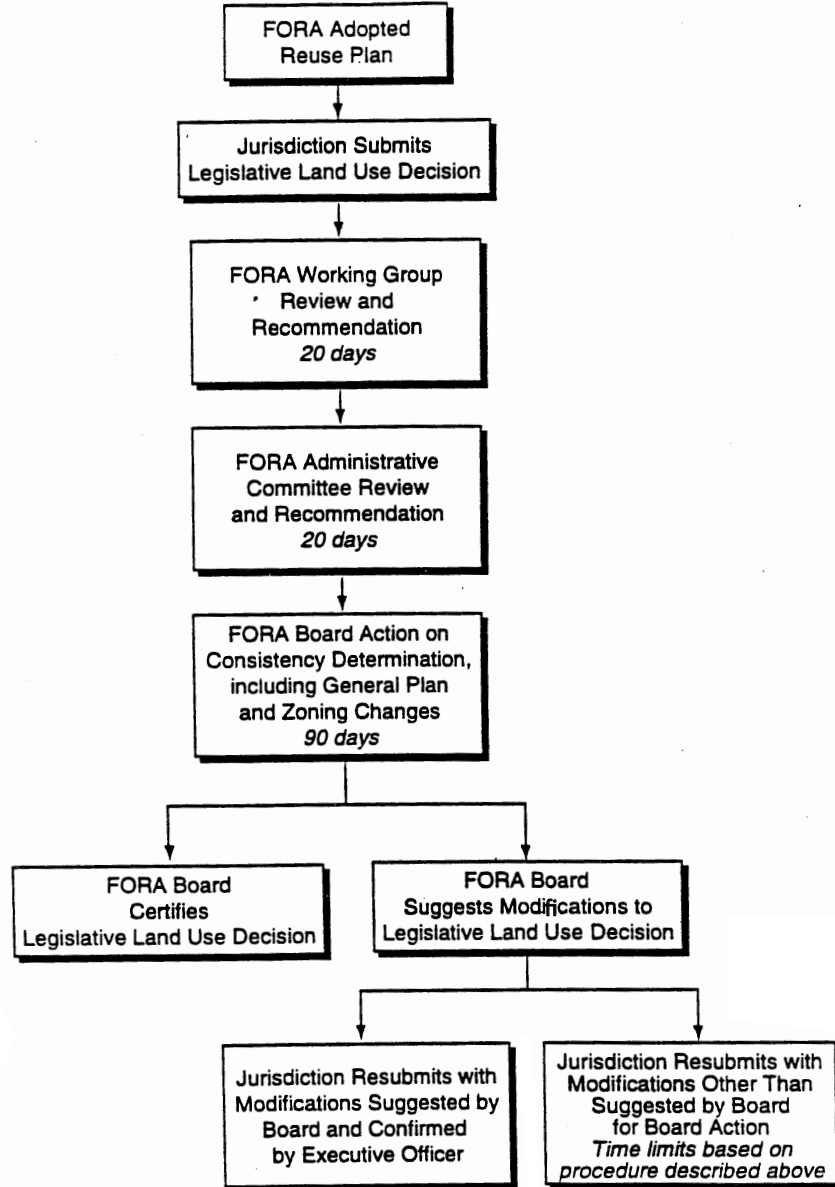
FORA Adopted Reuse Plan

Jurisdiction Submits Legislative Land Use Decision

FORA Working Group Review and Recommendation
*20 days*

FORA Administrative Committee Review and Recommendation
*20 days*

FORA Board Action on Consistency Determination, including General Plan and Zoning Changes
*90 days*

FORA Board Certifies Legislative Land Use Decision

FORA Board Suggests Modifications to Legislative Land Use Decision

Jurisdiction Resubmits with Modifications Suggested by Board and Confirmed by Executive Officer

Jurisdiction Resubmits with Modifications Other Than Suggested by Board for Board Action
*Time limits based on procedure described above*